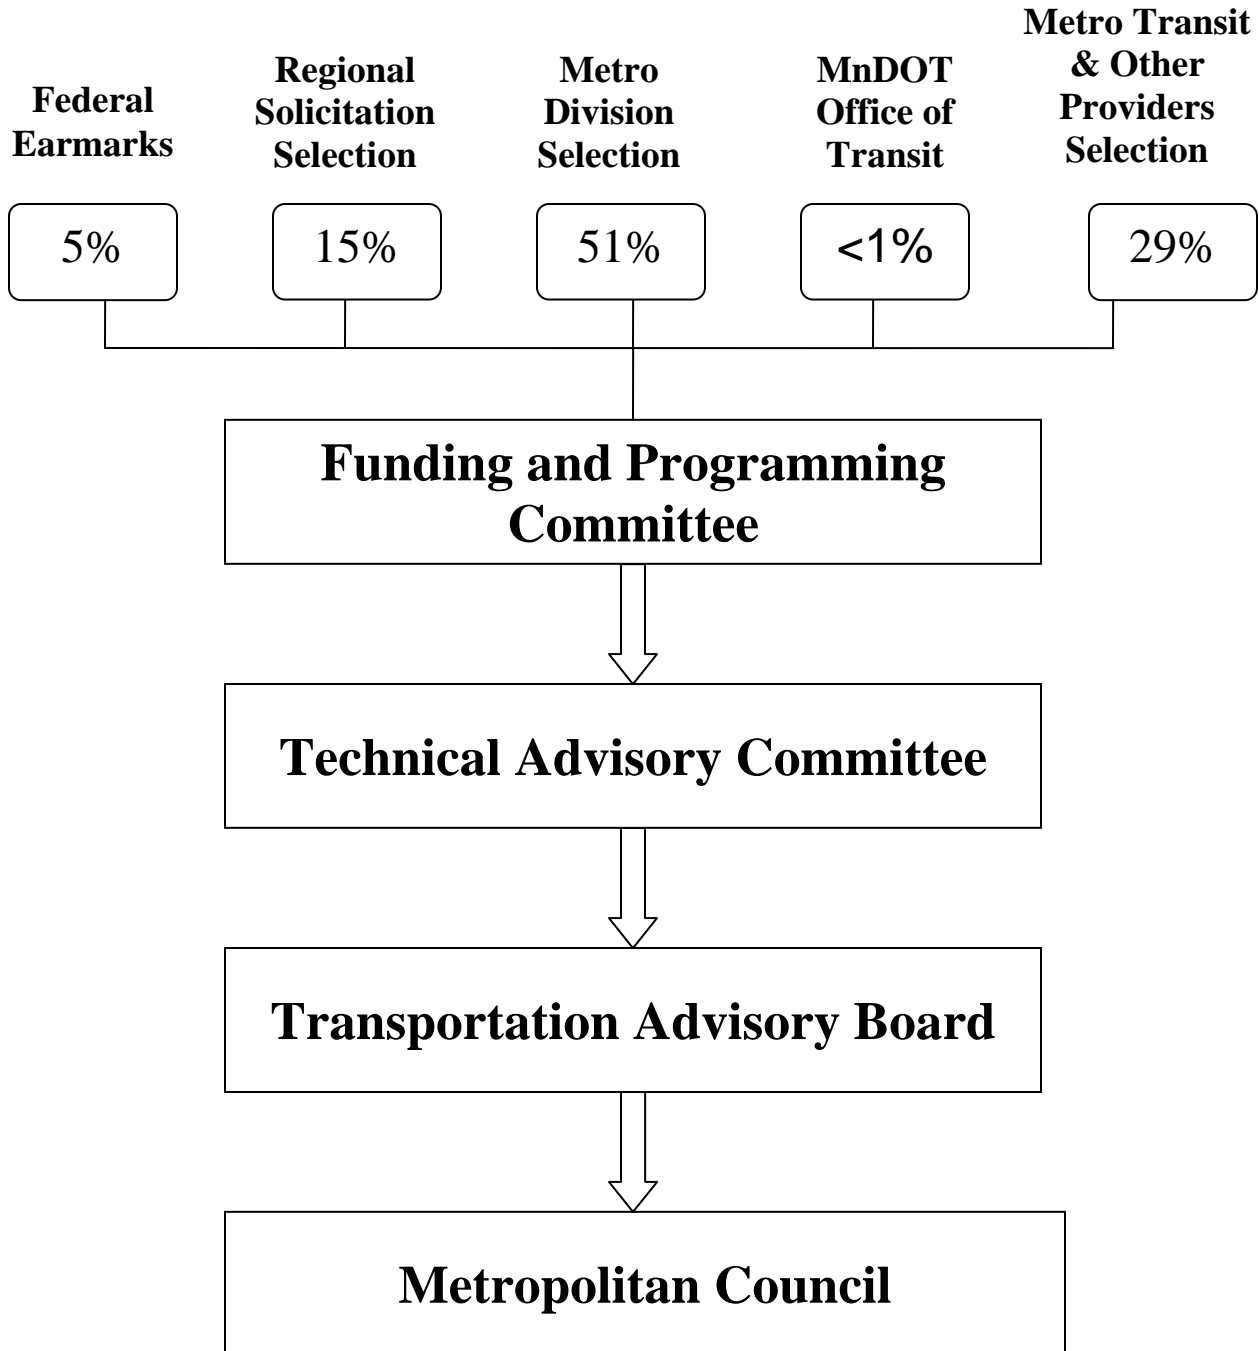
Federal Earmarks

5%

Regional Solicitation Selection

15%

Metro Division Selection

51%

MnDOT Office of Transit

<1%

Metro Transit & Other Providers Selection

29%

Funding and Programming Committee

Technical Advisory Committee

Transportation Advisory Board

Metropolitan Council